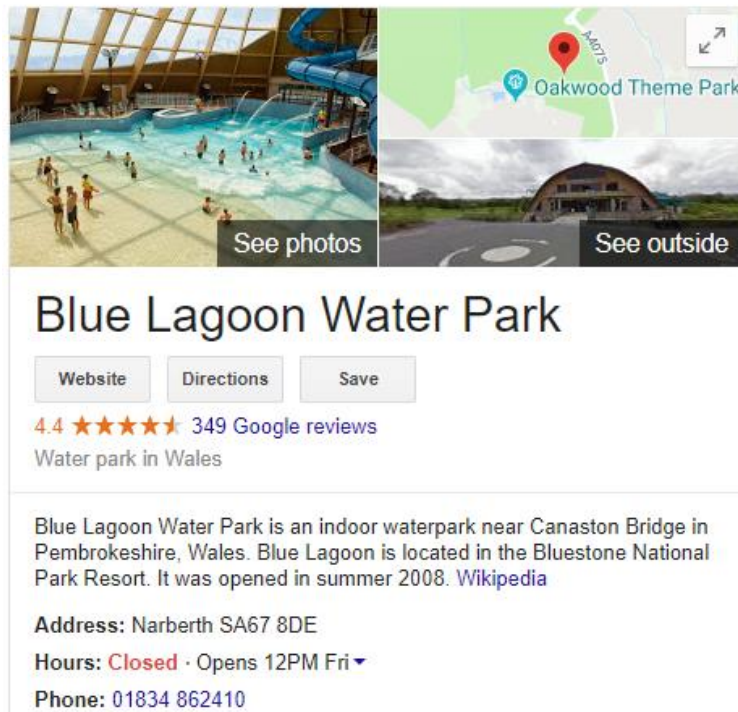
A4075

Oakwood Theme Park

See photos

See outside

Blue Lagoon Water Park

Website

Directions

Save

4.4 ★★★★★ 349 Google reviews

Water park in Wales

Blue Lagoon Water Park is an indoor waterpark near Canaston Bridge in Pembrokeshire, Wales. Blue Lagoon is located in the Bluestone National Park Resort. It was opened in summer 2008. Wikipedia

Address: Narberth SA67 8DE

Hours: Closed · Opens 12PM Fri

Phone: 01834 862410